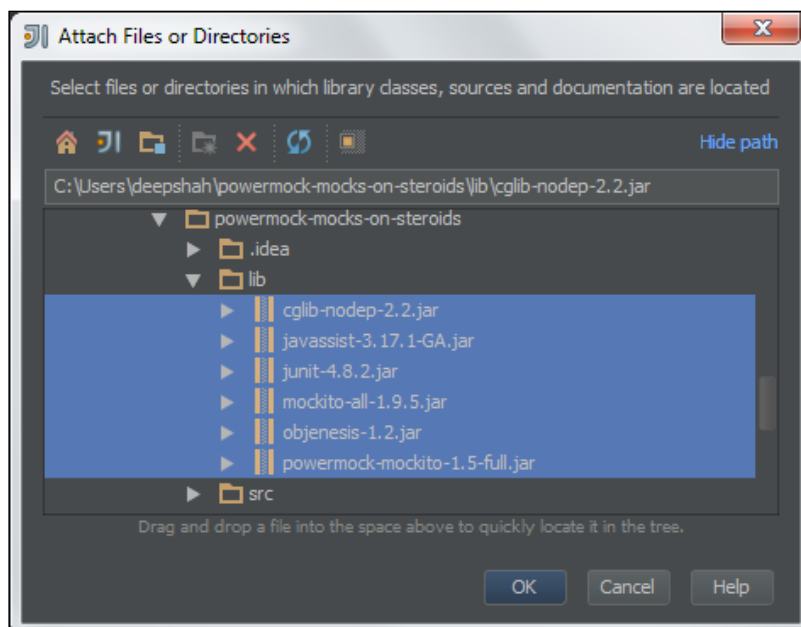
Attach Files or Directories

Select files or directories in which library classes, sources and documentation are located

Hide path

C:\Users\deepshah\powermock-mocks-on-steroids\lib\cglib-nodep-2.2.jar

powermock-mocks-on-steroids
.idea
lib
cglib-nodep-2.2.jar
javassist-3.17.1-GA.jar
junit-4.8.2.jar
mockito-all-1.9.5.jar
objenesis-1.2.jar
powermock-mockito-1.5-full.jar
src

Drag and drop a file into the space above to quickly locate it in the tree.

OK Cancel Help